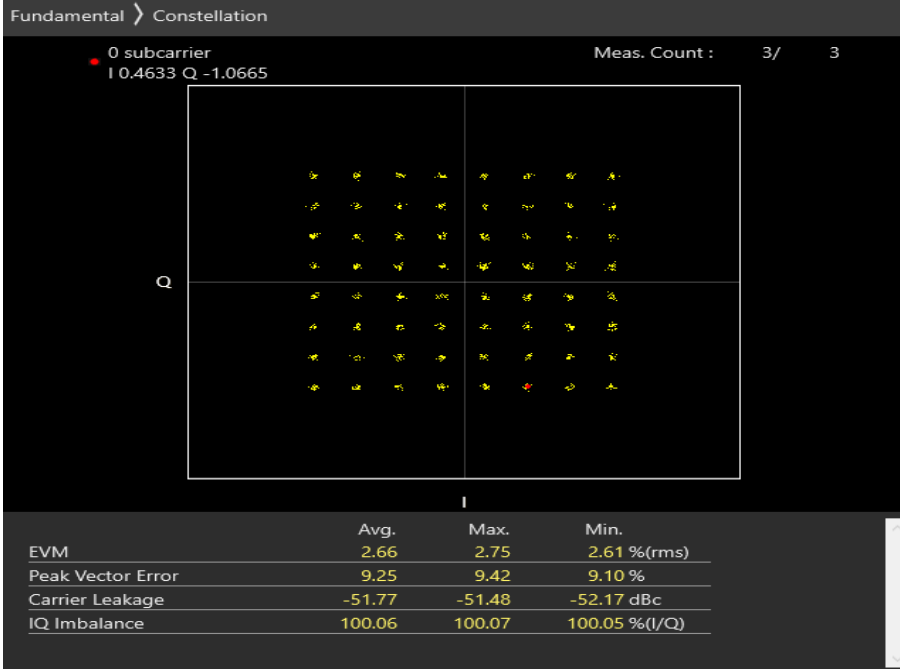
Fundamental 〉 Constellation

0 subcarrier
I 0.4633 Q -1.0665

Meas. Count : 3/ 3

Q

I

| | Avg. | Max. | Min. |
|---|---|---|---|
| EVM | 2.66 | 2.75 | 2.61 %(rms) |
| Peak Vector Error | 9.25 | 9.42 | 9.10 % |
| Carrier Leakage | -51.77 | -51.48 | -52.17 dBc |
| IQ Imbalance | 100.06 | 100.07 | 100.05 %(I/Q) |